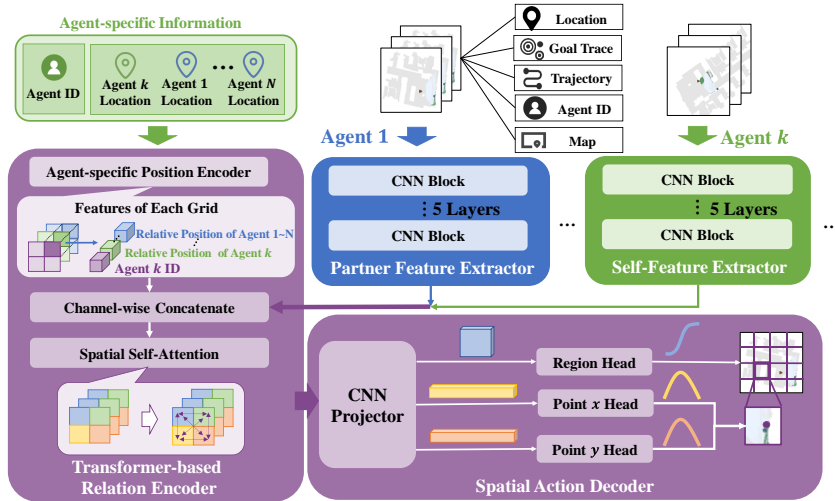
Agent-specific Information

Agent ID

Agent $k$ Location

Agent 1 Location

...

Agent $N$ Location

Location

Goal Trace

Trajectory

Agent ID

Map

Agent 1

Agent $k$

Agent-specific Position Encoder

Features of Each Grid

Relative Position of Agent 1~N

Relative Position of Agent $k$

Agent $k$ ID

Channel-wise Concatenate

Spatial Self-Attention

Transformer-based Relation Encoder

CNN Block

5 Layers

CNN Block

Partner Feature Extractor

...

CNN Block

5 Layers

CNN Block

Self-Feature Extractor

...

CNN Projector

Region Head

Point $x$ Head

Point $y$ Head

Spatial Action Decoder